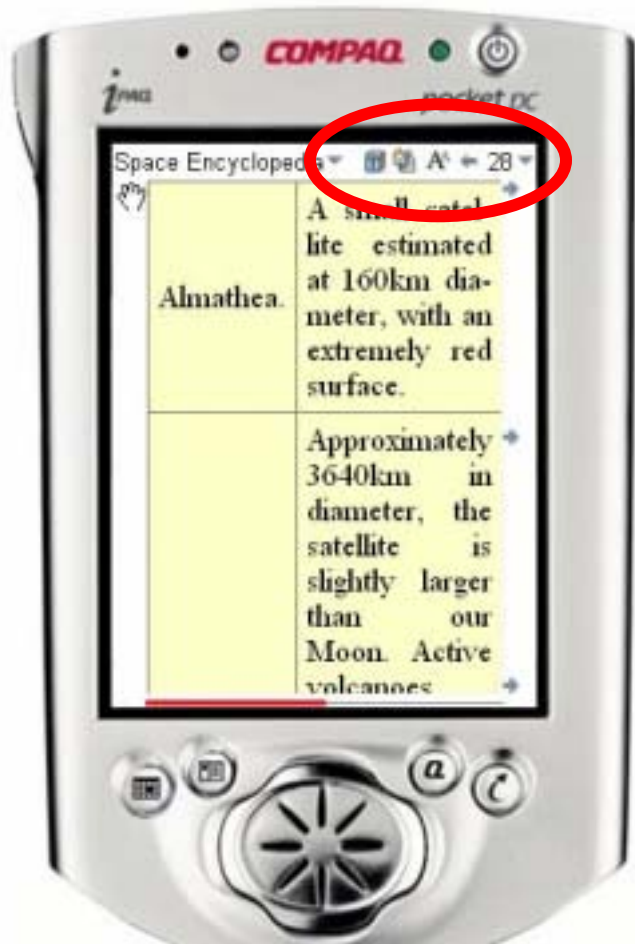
COMPAQ

iPAQ

pocket pc

Space Encycloped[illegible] A^ ← 28

| Almathea. | A small satellite estimated at 160km diameter, with an extremely red surface. |
|---|---|
| | Approximately 3640km in diameter, the satellite is slightly larger than our Moon. Active volcanoes |